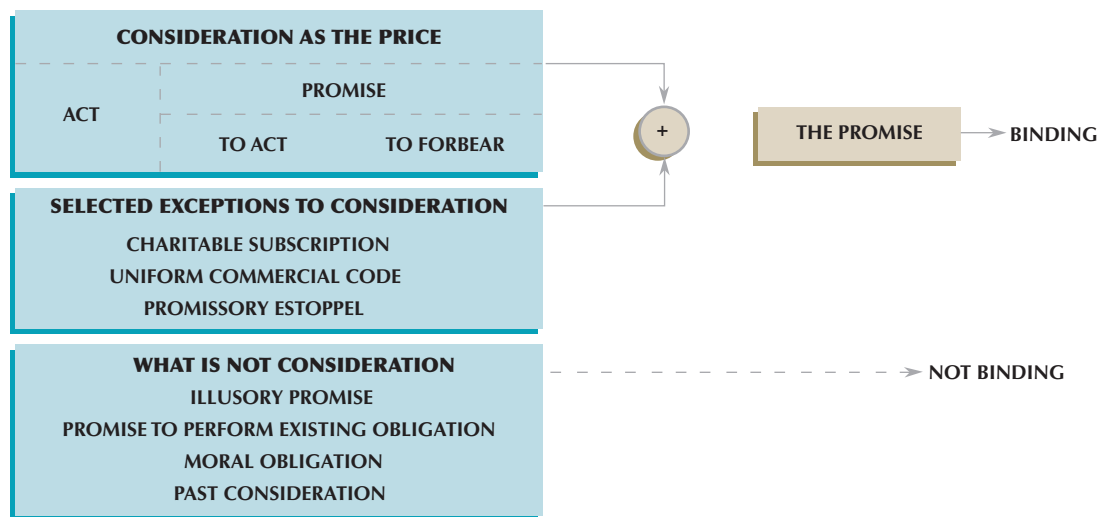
CONSIDERATION AS THE PRICE

ACT

PROMISE

TO ACT

TO FORBEAR

+

THE PROMISE

BINDING

SELECTED EXCEPTIONS TO CONSIDERATION

CHARITABLE SUBSCRIPTION

UNIFORM COMMERCIAL CODE

PROMISSORY ESTOPPEL

WHAT IS NOT CONSIDERATION

ILLUSORY PROMISE

PROMISE TO PERFORM EXISTING OBLIGATION

MORAL OBLIGATION

PAST CONSIDERATION

NOT BINDING